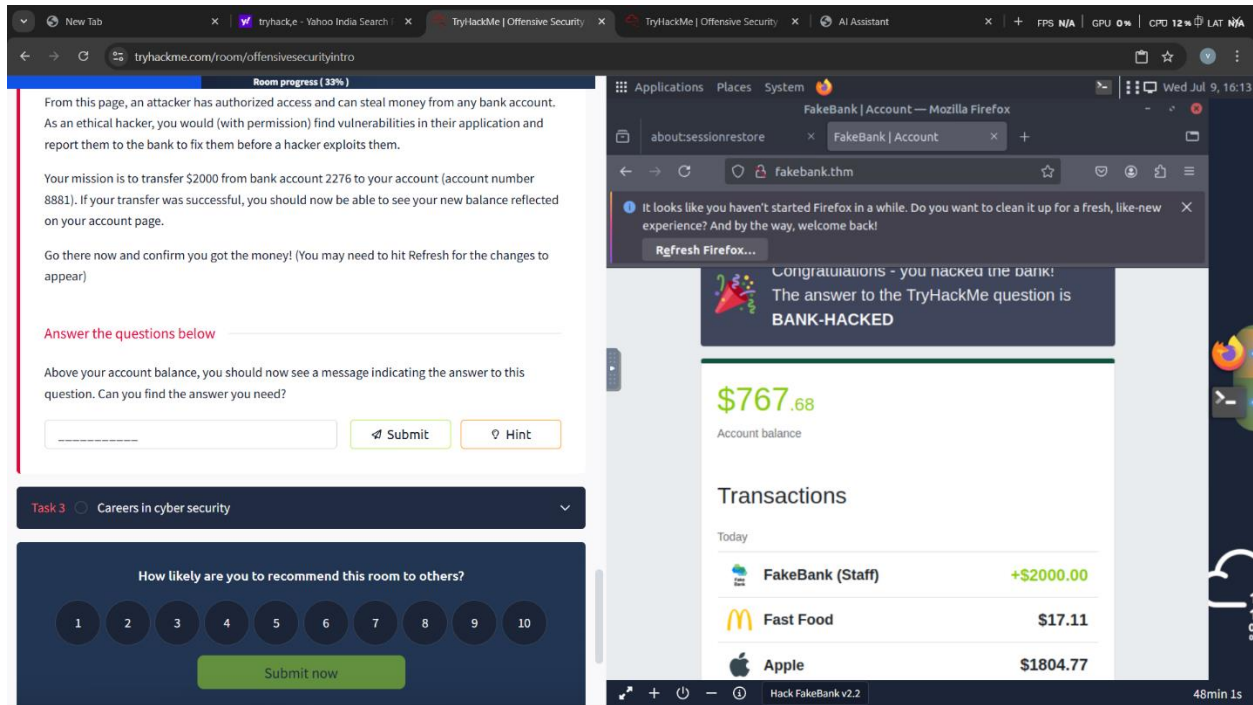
New Tab
tryhack,e - Yahoo India Search
TryHackMe | Offensive Security
TryHackMe | Offensive Security
AI Assistant
FPS N/A | GPU 0% | CPU 12% LAT N/A
tryhackme.com/room/offensivesecurityintro

Room progress ( 33% )

From this page, an attacker has authorized access and can steal money from any bank account. As an ethical hacker, you would (with permission) find vulnerabilities in their application and report them to the bank to fix them before a hacker exploits them.

Your mission is to transfer $2000 from bank account 2276 to your account (account number 8881). If your transfer was successful, you should now be able to see your new balance reflected on your account page.

Go there now and confirm you got the money! (You may need to hit Refresh for the changes to appear)

Answer the questions below

Above your account balance, you should now see a message indicating the answer to this question. Can you find the answer you need?

___________
Submit
Hint

Task 3 Careers in cyber security

How likely are you to recommend this room to others?

1 2 3 4 5 6 7 8 9 10

Submit now

Applications Places System
Wed Jul 9, 16:13
FakeBank | Account — Mozilla Firefox
about:sessionrestore
FakeBank | Account
fakebank.thm
It looks like you haven't started Firefox in a while. Do you want to clean it up for a fresh, like-new experience? And by the way, welcome back!
Refresh Firefox...

Congratulations - you hacked the bank! The answer to the TryHackMe question is BANK-HACKED

$767.68
Account balance

Transactions
Today

| | |
|---|---|
| FakeBank (Staff) | +$2000.00 |
| Fast Food | $17.11 |
| Apple | $1804.77 |

Hack FakeBank v2.2
48min 1s